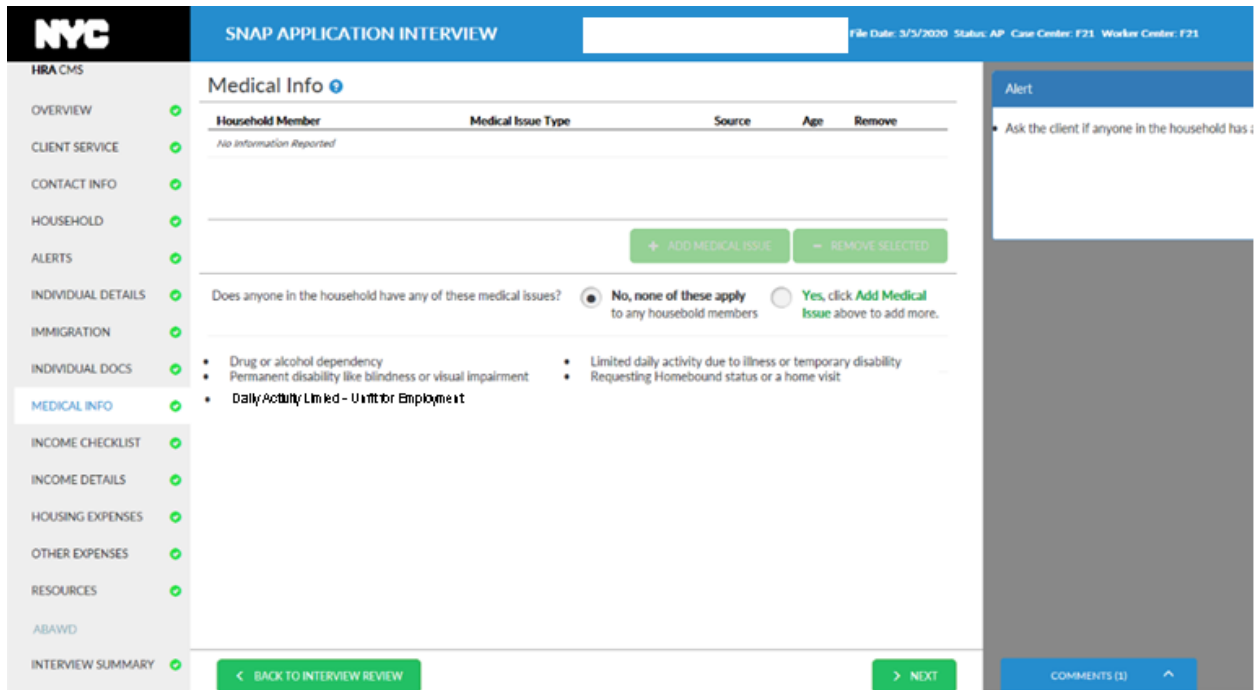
NYC

SNAP APPLICATION INTERVIEW

File Date: 3/5/2020 Status: AP Case Center: F21 Worker Center: F21

HRA CMS

OVERVIEW
CLIENT SERVICE
CONTACT INFO
HOUSEHOLD
ALERTS
INDIVIDUAL DETAILS
IMMIGRATION
INDIVIDUAL DOCS
MEDICAL INFO
INCOME CHECKLIST
INCOME DETAILS
HOUSING EXPENSES
OTHER EXPENSES
RESOURCES
ABAWD
INTERVIEW SUMMARY

Medical Info

| Household Member | Medical Issue Type | Source | Age | Remove |
|---|---|---|---|---|
| No Information Reported | | | | |

+ ADD MEDICAL ISSUE
− REMOVE SELECTED

Does anyone in the household have any of these medical issues?

No, none of these apply to any household members

Yes, click Add Medical Issue above to add more.

• Drug or alcohol dependency
• Permanent disability like blindness or visual impairment
• Daily Activity Limited - Unfit for Employment
• Limited daily activity due to illness or temporary disability
• Requesting Homebound status or a home visit

Alert

• Ask the client if anyone in the household has a

< BACK TO INTERVIEW REVIEW

> NEXT

COMMENTS (1)